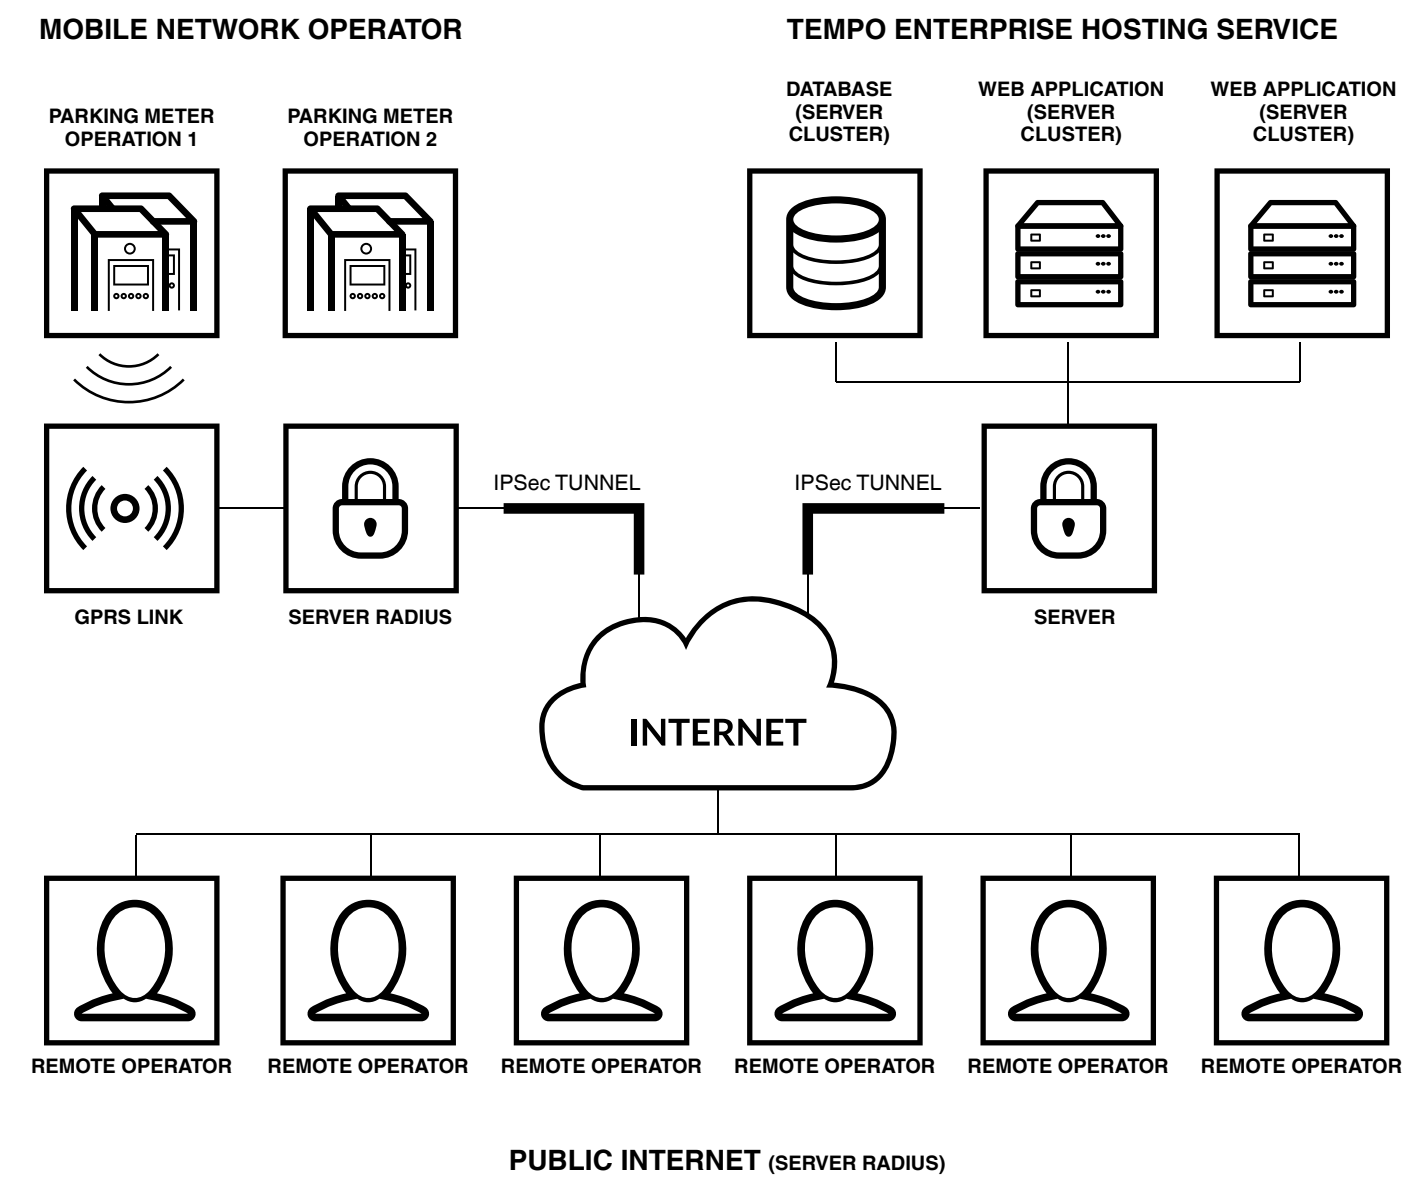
MOBILE NETWORK OPERATOR

TEMPO ENTERPRISE HOSTING SERVICE

PARKING METER OPERATION 1

PARKING METER OPERATION 2

DATABASE (SERVER CLUSTER)

WEB APPLICATION (SERVER CLUSTER)

WEB APPLICATION (SERVER CLUSTER)

IPSec TUNNEL

IPSec TUNNEL

GPRS LINK

SERVER RADIUS

SERVER

INTERNET

REMOTE OPERATOR

REMOTE OPERATOR

REMOTE OPERATOR

REMOTE OPERATOR

REMOTE OPERATOR

REMOTE OPERATOR

PUBLIC INTERNET (SERVER RADIUS)